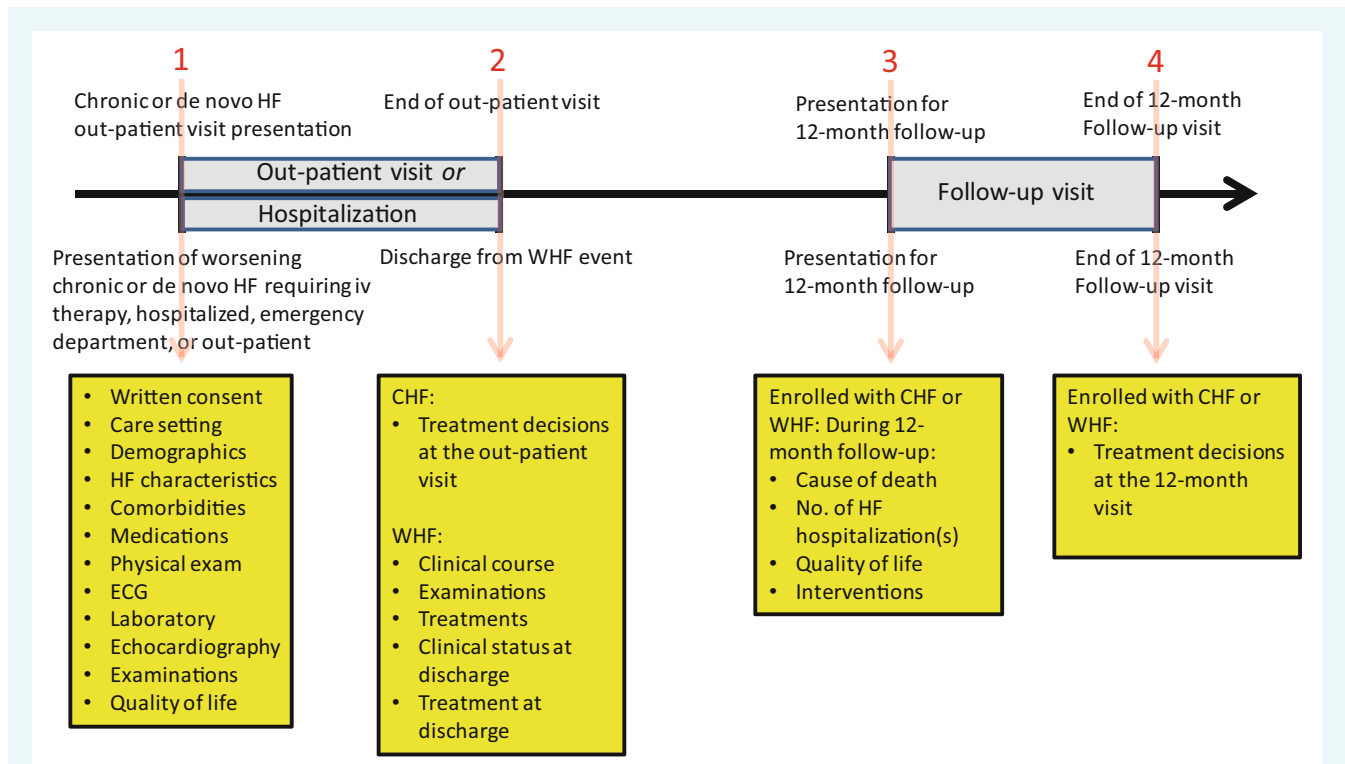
1

Chronic or de novo HF out-patient visit presentation

2

End of out-patient visit

3

Presentation for 12-month follow-up

4

End of 12-month Follow-up visit

Out-patient visit *or*

Hospitalization

Follow-up visit

Presentation of worsening chronic or de novo HF requiring iv therapy, hospitalized, emergency department, or out-patient

Discharge from WHF event

Presentation for 12-month follow-up

End of 12-month Follow-up visit

- Written consent
- Care setting
- Demographics
- HF characteristics
- Comorbidities
- Medications
- Physical exam
- ECG
- Laboratory
- Echocardiography
- Examinations
- Quality of life

CHF:
- Treatment decisions at the out-patient visit

WHF:
- Clinical course
- Examinations
- Treatments
- Clinical status at discharge
- Treatment at discharge

Enrolled with CHF or WHF: During 12-month follow-up:
- Cause of death
- No. of HF hospitalization(s)
- Quality of life
- Interventions

Enrolled with CHF or WHF:
- Treatment decisions at the 12-month visit